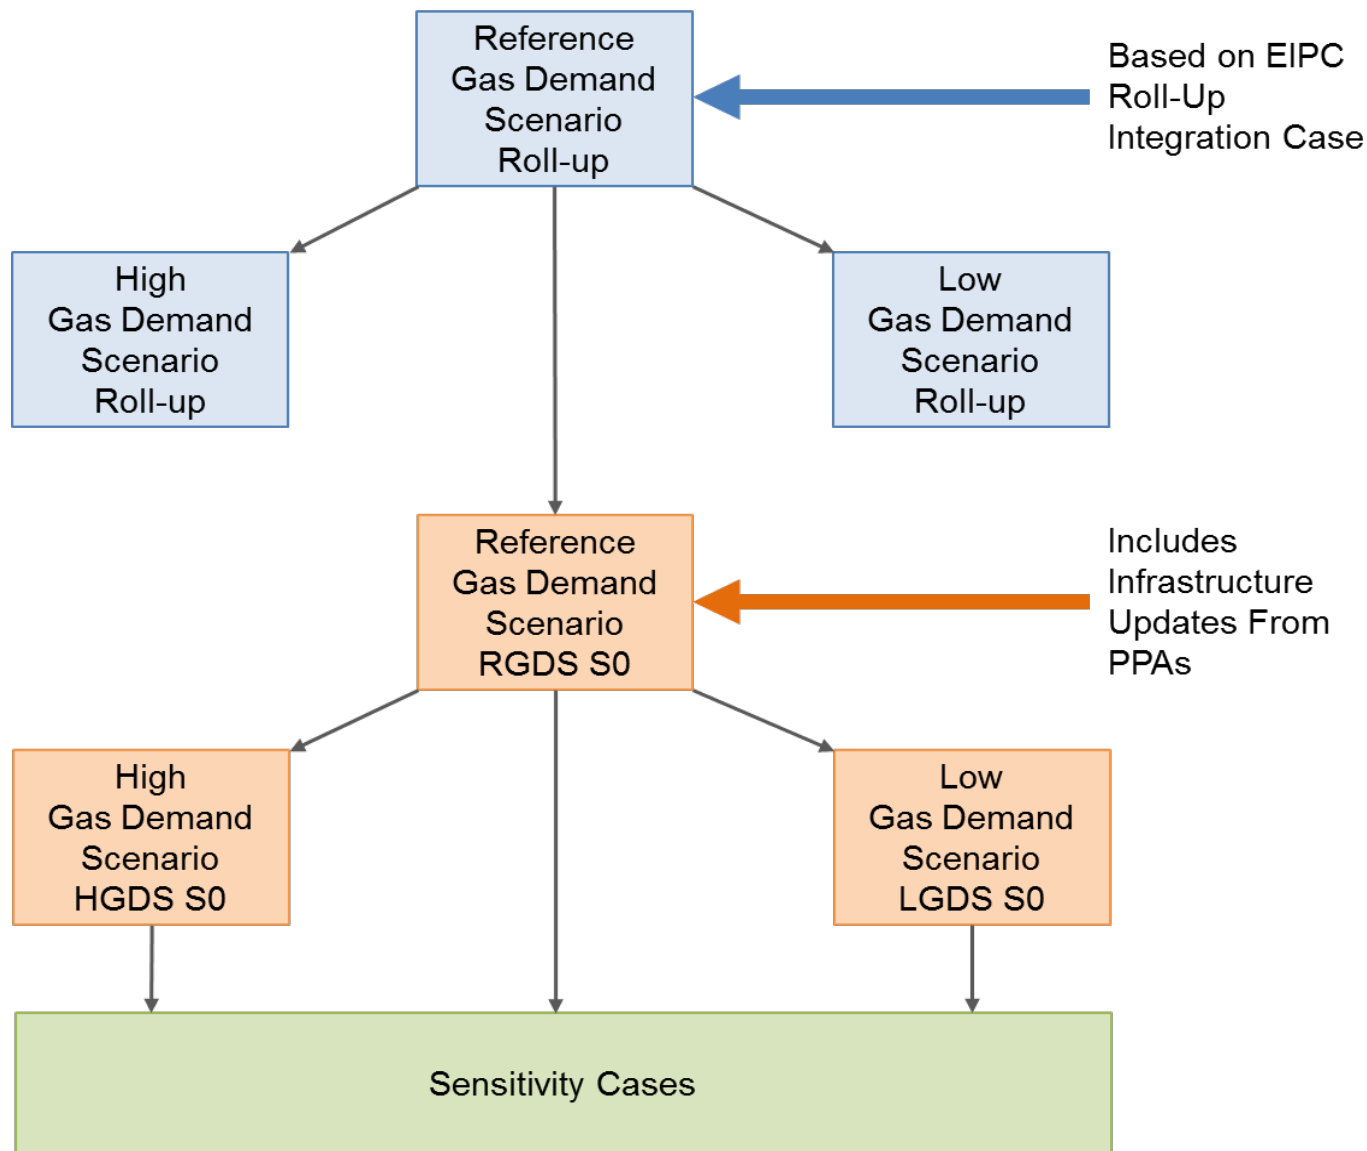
Reference Gas Demand Scenario Roll-up

Based on EIPC Roll-Up Integration Case

High Gas Demand Scenario Roll-up

Low Gas Demand Scenario Roll-up

Reference Gas Demand Scenario RGDS S0

Includes Infrastructure Updates From PPAs

High Gas Demand Scenario HGDS S0

Low Gas Demand Scenario LGDS S0

Sensitivity Cases